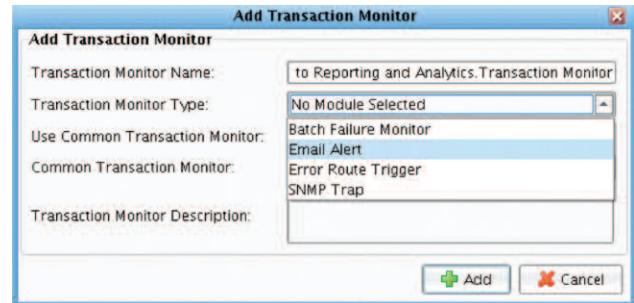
Add Transaction Monitor

Add Transaction Monitor

Transaction Monitor Name: to Reporting and Analytics.Transaction Monitor

Transaction Monitor Type: No Module Selected

Use Common Transaction Monitor:

Common Transaction Monitor:

Batch Failure Monitor
Email Alert
Error Route Trigger
SNMP Trap

Transaction Monitor Description:

Add

Cancel